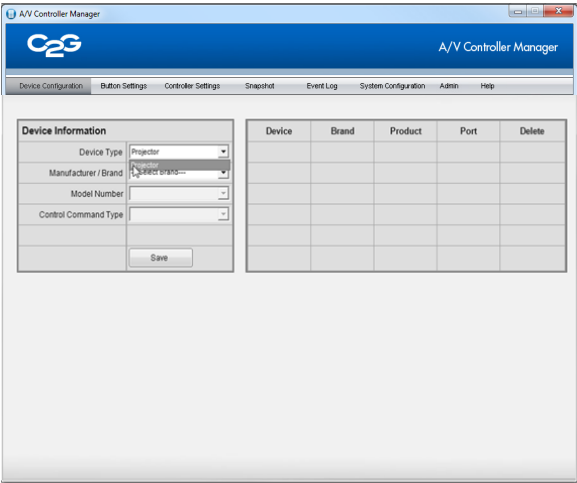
A/V Controller Manager

C2G

A/V Controller Manager

Device Configuration | Button Settings | Controller Settings | Snapshot | Event Log | System Configuration | Admin | Help

Device Information

| | |
|---|---|
| Device Type | Projector |
| Manufacturer / Brand | Projector --Select Brand-- |
| Model Number | |
| Control Command Type | |
| | |
| | Save |

| Device | Brand | Product | Port | Delete |
|---|---|---|---|---|
| | | | | |
| | | | | |
| | | | | |
| | | | | |
| | | | | |
| | | | | |